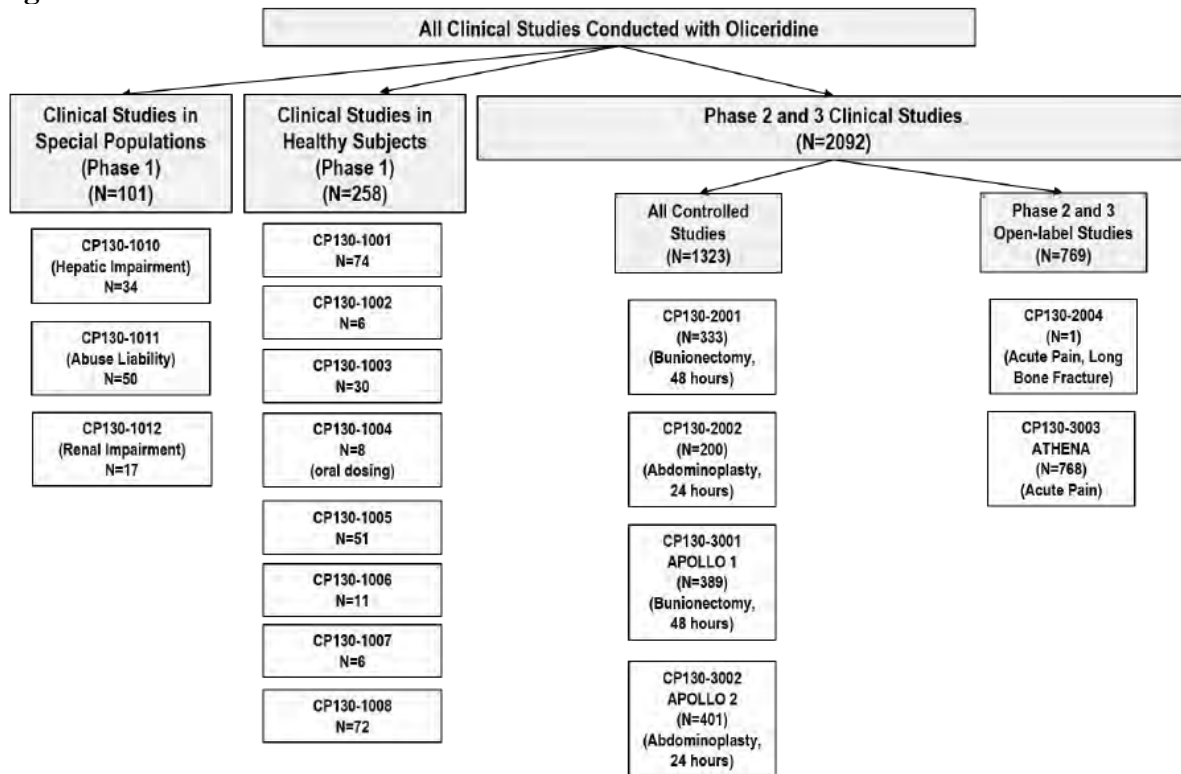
All Clinical Studies Conducted with Oliceridine

Clinical Studies in Special Populations (Phase 1) (N=101)

CP130-1010 (Hepatic Impairment) N=34

CP130-1011 (Abuse Liability) N=50

CP130-1012 (Renal Impairment) N=17

Clinical Studies in Healthy Subjects (Phase 1) (N=258)

CP130-1001 N=74

CP130-1002 N=6

CP130-1003 N=30

CP130-1004 N=8 (oral dosing)

CP130-1005 N=51

CP130-1006 N=11

CP130-1007 N=6

CP130-1008 N=72

Phase 2 and 3 Clinical Studies (N=2092)

All Controlled Studies (N=1323)

CP130-2001 (N=333) (Bunionectomy, 48 hours)

CP130-2002 (N=200) (Abdominoplasty, 24 hours)

CP130-3001 APOLLO 1 (N=389) (Bunionectomy, 48 hours)

CP130-3002 APOLLO 2 (N=401) (Abdominoplasty, 24 hours)

Phase 2 and 3 Open-label Studies (N=769)

CP130-2004 (N=1) (Acute Pain, Long Bone Fracture)

CP130-3003 ATHENA (N=768) (Acute Pain)